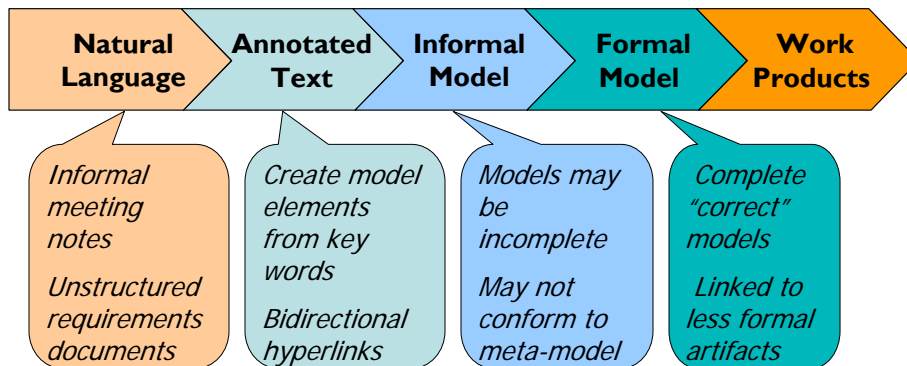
Natural Language

Annotated Text

Informal Model

Formal Model

Work Products

Informal meeting notes

Unstructured requirements documents

Create model elements from key words

Bidirectional hyperlinks

Models may be incomplete

May not conform to meta-model

Complete "correct" models

Linked to less formal artifacts